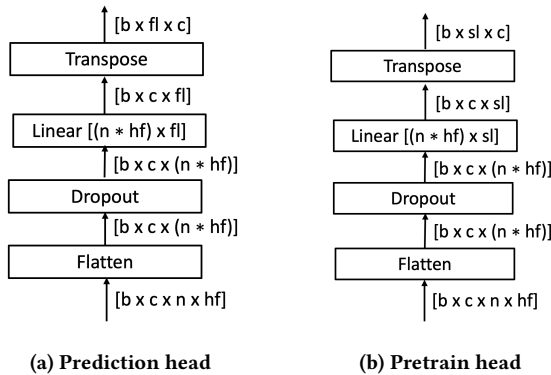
[b x fl x c]

Transpose

[b x c x fl]

Linear [(n ∗ hf) x fl]

[b x c x (n ∗ hf)]

Dropout

[b x c x (n ∗ hf)]

Flatten

[b x c x n x hf]

(a) Prediction head

[b x sl x c]

Transpose

[b x c x sl]

Linear [(n ∗ hf) x sl]

[b x c x (n ∗ hf)]

Dropout

[b x c x (n ∗ hf)]

Flatten

[b x c x n x hf]

(b) Pretrain head